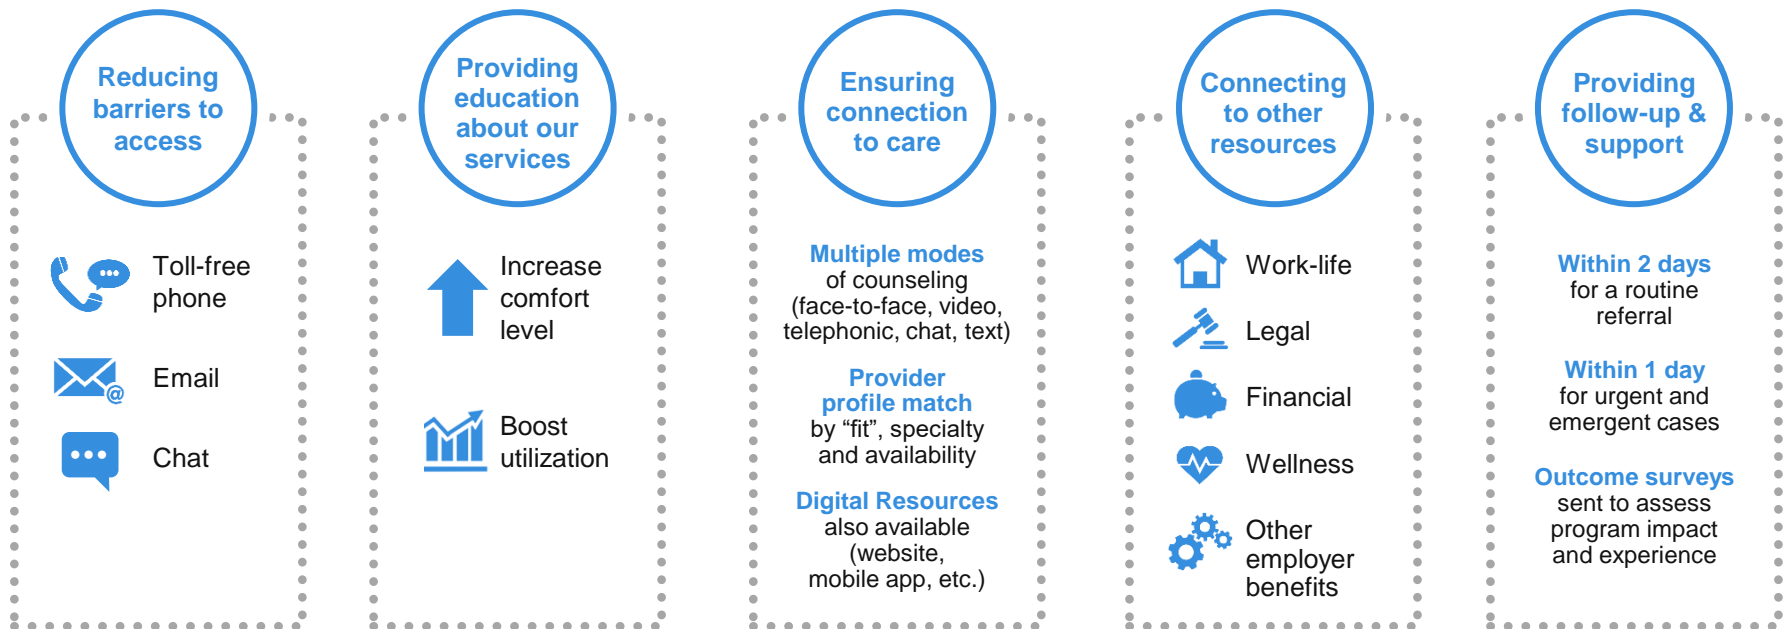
Reducing barriers to access

Toll-free phone

Email

Chat

Providing education about our services

Increase comfort level

Boost utilization

Ensuring connection to care

Multiple modes of counseling (face-to-face, video, telephonic, chat, text)

Provider profile match by “fit”, specialty and availability

Digital Resources also available (website, mobile app, etc.)

Connecting to other resources

Work-life

Legal

Financial

Wellness

Other employer benefits

Providing follow-up & support

Within 2 days for a routine referral

Within 1 day for urgent and emergent cases

Outcome surveys sent to assess program impact and experience